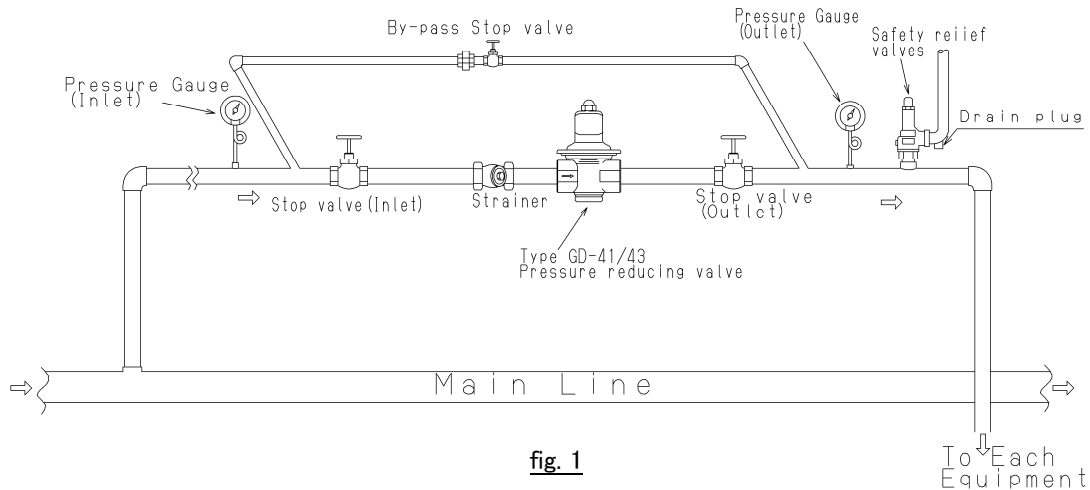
By-pass Stop valve

Pressure Gauge (Outlet)

Safety reiief valves

Pressure Gauge (Inlet)

Drain plug

Stop valve(Inlet)

Strainer

Stop valve (Outlct)

Type GD-41/43 Pressure reducing valve

Main Line

fig. 1

To Each Equipment